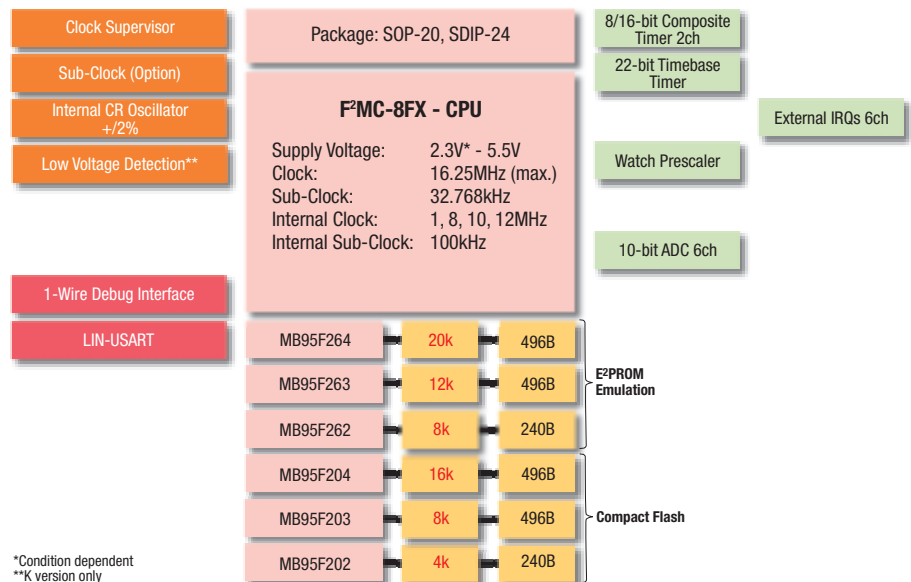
Clock Supervisor

Sub-Clock (Option)

Internal CR Oscillator +/2%

Low Voltage Detection**

1-Wire Debug Interface

LIN-USART

Package: SOP-20, SDIP-24

F²MC-8FX - CPU

| | |
|---|---|
| Supply Voltage: | 2.3V* - 5.5V |
| Clock: | 16.25MHz (max.) |
| Sub-Clock: | 32.768kHz |
| Internal Clock: | 1, 8, 10, 12MHz |
| Internal Sub-Clock: | 100kHz |

8/16-bit Composite Timer 2ch

22-bit Timebase Timer

External IRQs 6ch

Watch Prescaler

10-bit ADC 6ch

| | | |
|---|---|---|
| MB95F264 | 20k | 496B |
| MB95F263 | 12k | 496B |
| MB95F262 | 8k | 240B |
| MB95F204 | 16k | 496B |
| MB95F203 | 8k | 496B |
| MB95F202 | 4k | 240B |

E²PROM Emulation

Compact Flash

*Condition dependent
**K version only